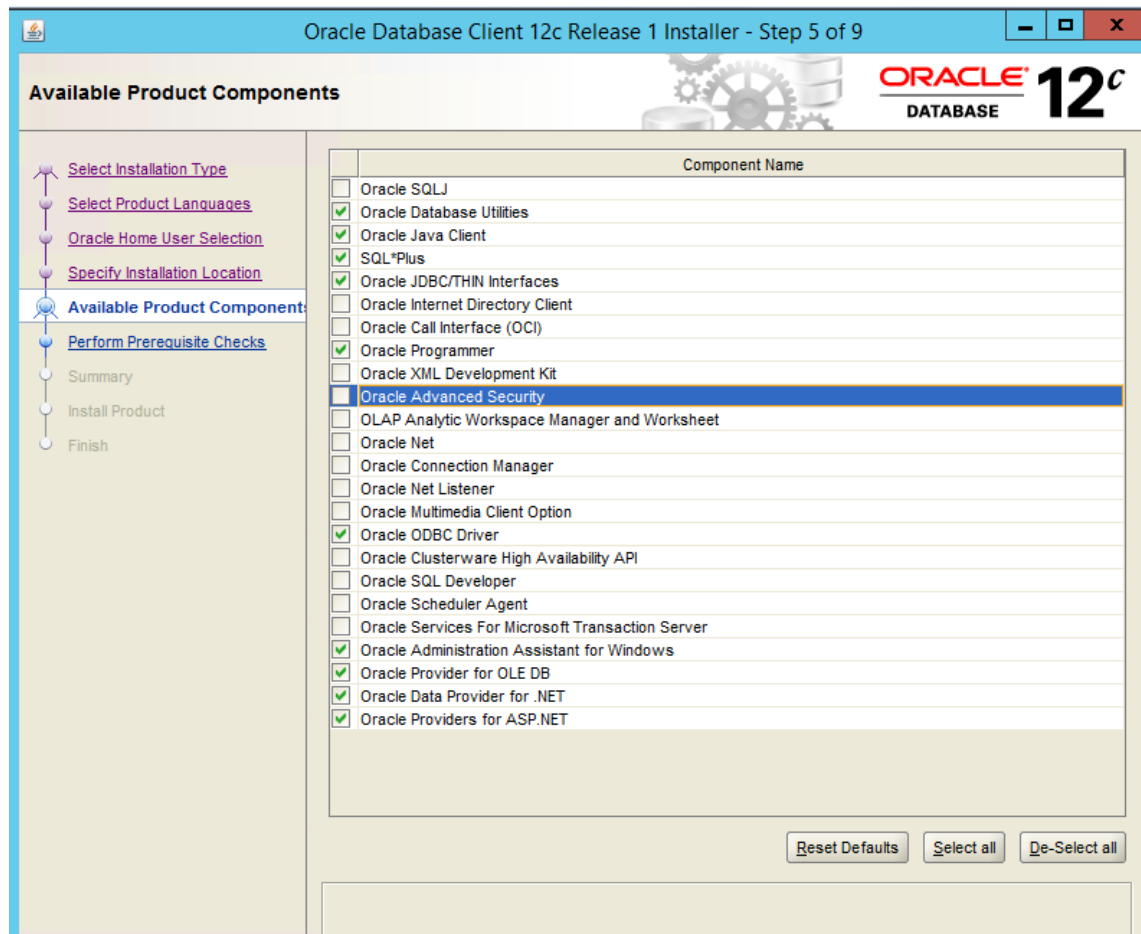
Oracle Database Client 12c Release 1 Installer - Step 5 of 9

Available Product Components

ORACLE DATABASE $12^c$

Select Installation Type
Select Product Languages
Oracle Home User Selection
Specify Installation Location
Available Product Components
Perform Prerequisite Checks
Summary
Install Product
Finish

| | Component Name |
|---|---|
| ☐ | Oracle SQLJ |
| ☑ | Oracle Database Utilities |
| ☑ | Oracle Java Client |
| ☑ | SQL*Plus |
| ☑ | Oracle JDBC/THIN Interfaces |
| ☐ | Oracle Internet Directory Client |
| ☐ | Oracle Call Interface (OCI) |
| ☑ | Oracle Programmer |
| ☐ | Oracle XML Development Kit |
| ☐ | Oracle Advanced Security |
| ☐ | OLAP Analytic Workspace Manager and Worksheet |
| ☐ | Oracle Net |
| ☐ | Oracle Connection Manager |
| ☐ | Oracle Net Listener |
| ☐ | Oracle Multimedia Client Option |
| ☑ | Oracle ODBC Driver |
| ☐ | Oracle Clusterware High Availability API |
| ☐ | Oracle SQL Developer |
| ☐ | Oracle Scheduler Agent |
| ☐ | Oracle Services For Microsoft Transaction Server |
| ☑ | Oracle Administration Assistant for Windows |
| ☑ | Oracle Provider for OLE DB |
| ☑ | Oracle Data Provider for .NET |
| ☑ | Oracle Providers for ASP.NET |

Reset Defaults Select all De-Select all